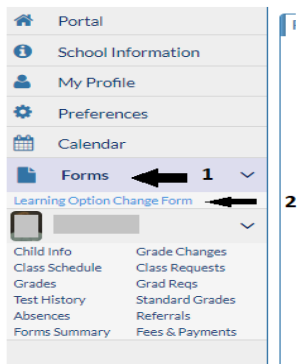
Portal
School Information
My Profile
Preferences
Calendar
Forms
1
Learning Option Change Form
2

Child Info
Class Schedule
Grades
Test History
Absences
Forms Summary

Grade Changes
Class Requests
Grad Reqs
Standard Grades
Referrals
Fees & Payments